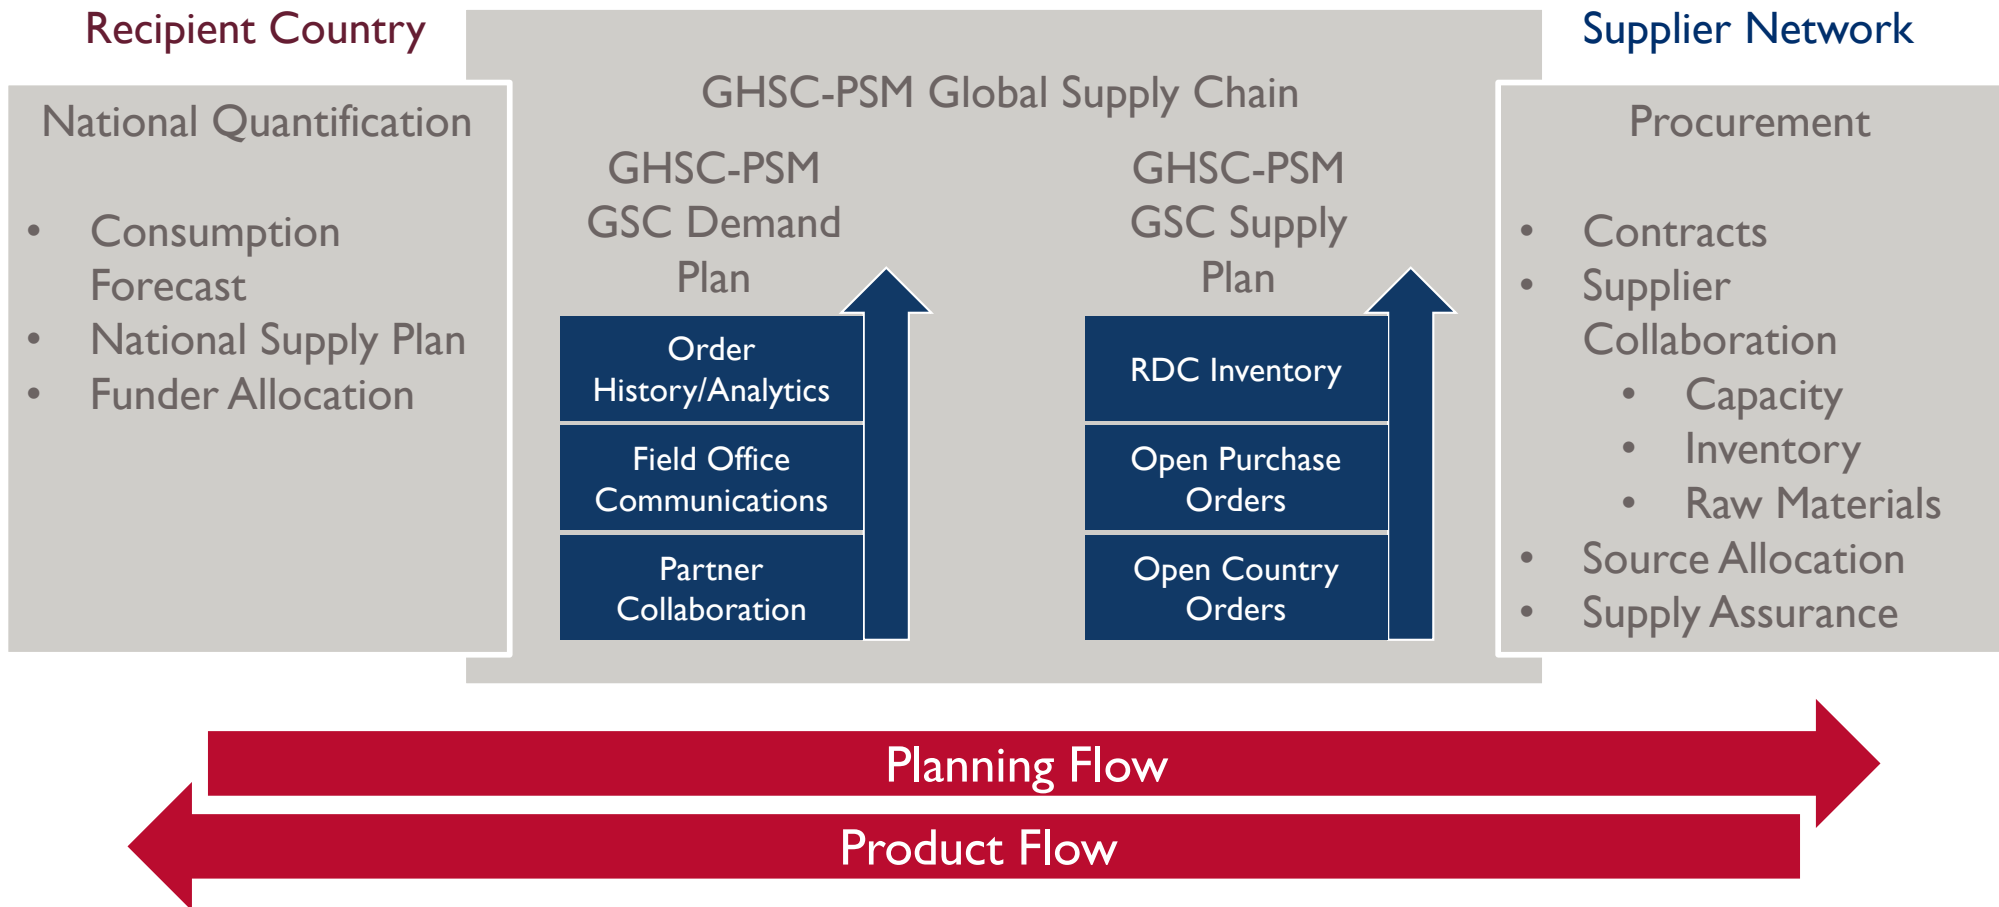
Recipient Country

National Quantification

- Consumption Forecast
- National Supply Plan
- Funder Allocation

GHSC-PSM Global Supply Chain

GHSC-PSM GSC Demand Plan

Order History/Analytics

Field Office Communications

Partner Collaboration

GHSC-PSM GSC Supply Plan

RDC Inventory

Open Purchase Orders

Open Country Orders

Supplier Network

Procurement

- Contracts
- Supplier Collaboration
  - Capacity
  - Inventory
  - Raw Materials
- Source Allocation
- Supply Assurance

Planning Flow

Product Flow